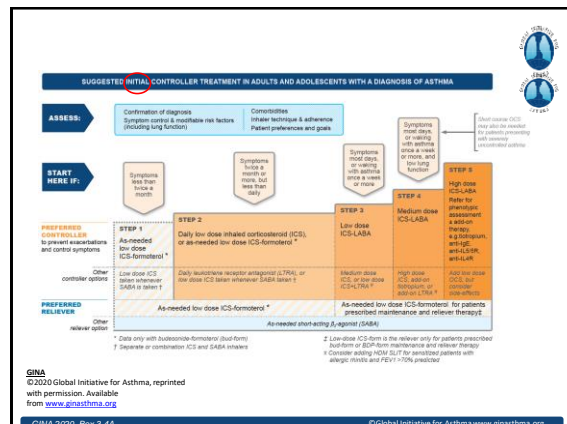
SUGGESTED INITIAL CONTROLLER TREATMENT IN ADULTS AND ADOLESCENTS WITH A DIAGNOSIS OF ASTHMA

ASSESS:

Confirmation of diagnosis
Symptom control & modifiable risk factors (including lung function)

Comorbidities
Inhaler technique & adherence
Patient preferences and goals

Short course OCS may also be needed for patients presenting with severely uncontrolled asthma

START HERE IF:

Symptoms less than twice a month

Symptoms twice a month or more, but less than daily

Symptoms most days, or waking with asthma once a week or more

Symptoms most days, or waking with asthma once a week or more, and low lung function

PREFERRED CONTROLLER
to prevent exacerbations and control symptoms

STEP 1
As-needed low dose ICS-formoterol *

STEP 2
Daily low dose inhaled corticosteroid (ICS), or as-needed low dose ICS-formoterol *

STEP 3
Low dose ICS-LABA

STEP 4
Medium dose ICS-LABA

STEP 5
High dose ICS-LABA
Refer for phenotypic assessment ± add-on therapy, e.g.tiotropium, anti-IgE, anti-IL5/5R, anti-IL4R

Other controller options

Low dose ICS taken whenever SABA is taken †

Daily leukotriene receptor antagonist (LTRA), or low dose ICS taken whenever SABA taken †

Medium dose ICS, or low dose ICS+LTRA #

High dose ICS, add-on tiotropium, or add-on LTRA #

Add low dose OCS, but consider side-effects

PREFERRED RELIEVER

As-needed low dose ICS-formoterol *

As-needed low dose ICS-formoterol for patients prescribed maintenance and reliever therapy‡

Other reliever option

As-needed short-acting β2-agonist (SABA)

* Data only with budesonide-formoterol (bud-form)
† Separate or combination ICS and SABA inhalers

‡ Low-dose ICS-form is the reliever only for patients prescribed bud-form or BDP-form maintenance and reliever therapy
# Consider adding HDM SLIT for sensitized patients with allergic rhinitis and FEV1 >70% predicted

GINA
©2020 Global Initiative for Asthma, reprinted with permission. Available from www.ginasthma.org

GINA 2020, Box 3-4A

©Global Initiative for Asthma www.ginasthma.org